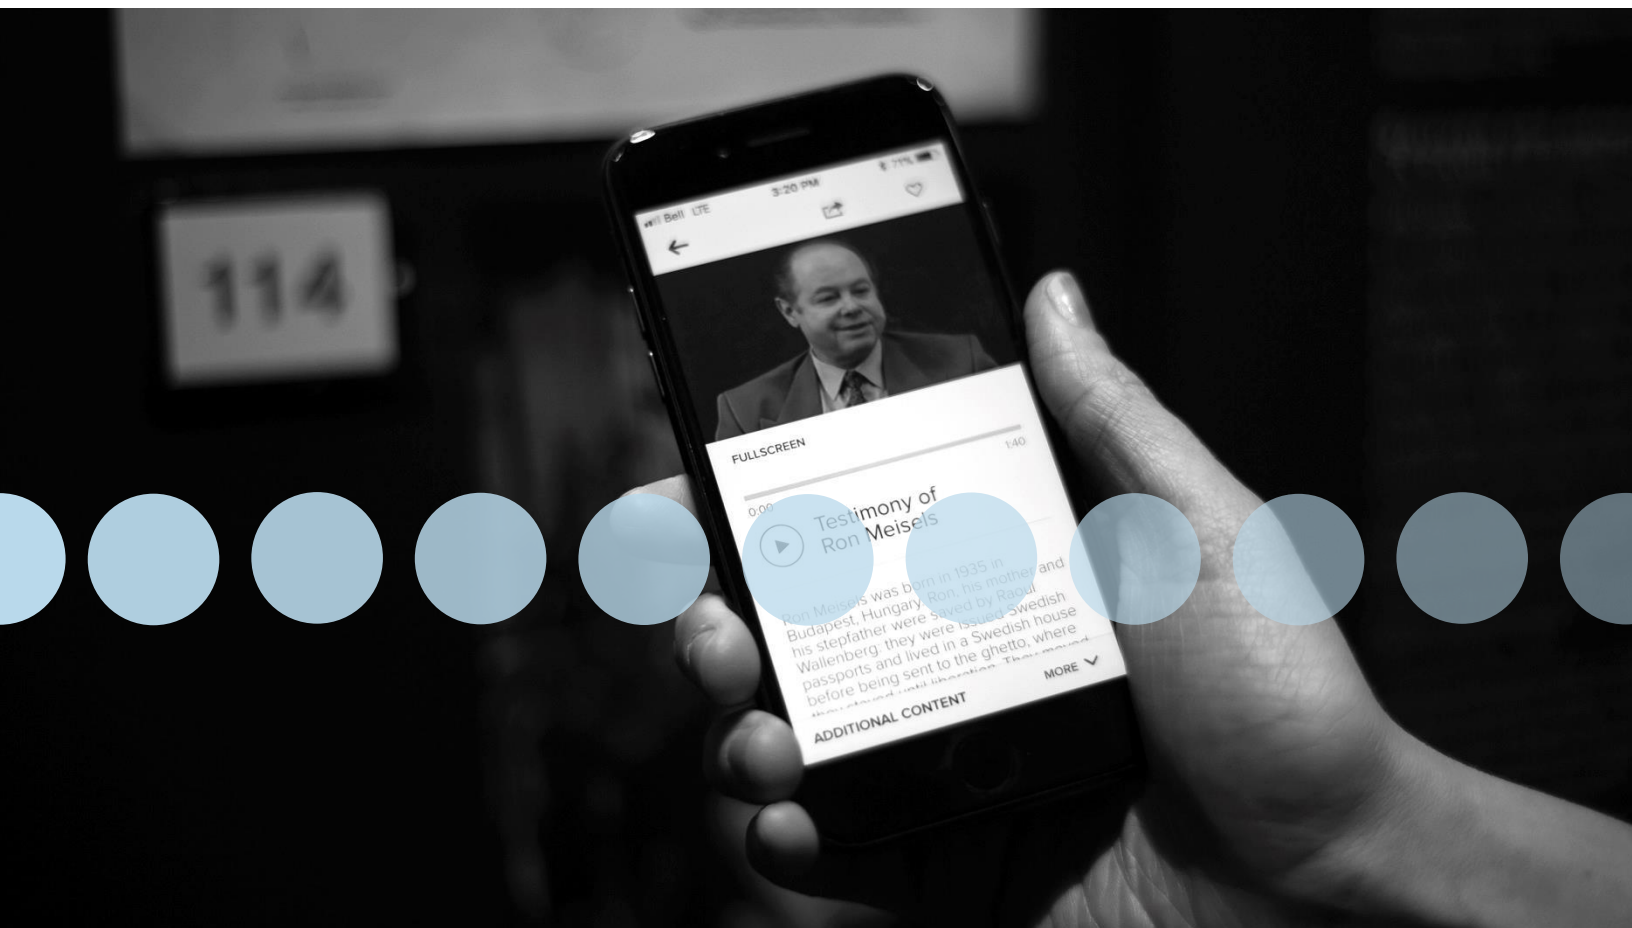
114

Bell LTE 3:20 PM 77%

FULLSCREEN

0:00 1:40

Testimony of Ron Meisels

Ron Meisels was born in 1935 in Budapest, Hungary. Ron, his mother and his stepfather were saved by Raoul Wallenberg: they were issued Swedish passports and lived in a Swedish house before being sent to the ghetto, where they stayed until liberation. They moved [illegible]

MORE

ADDITIONAL CONTENT